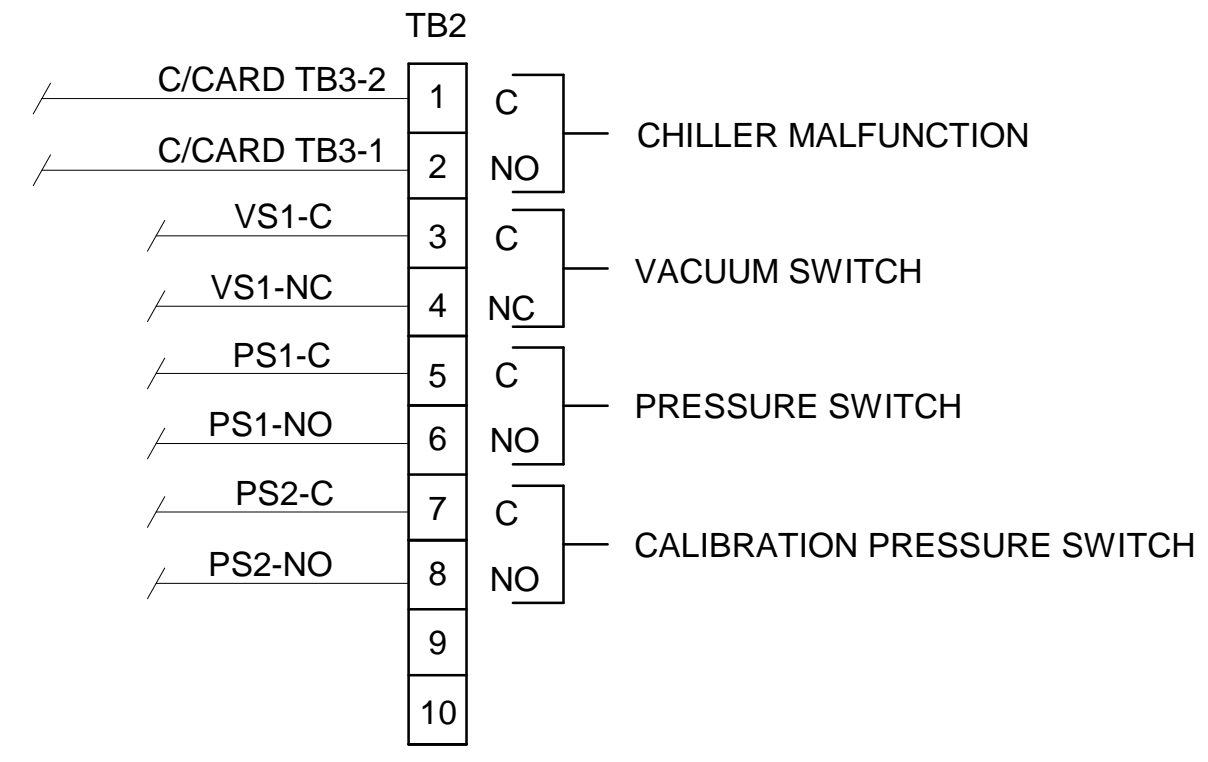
TB2

C/CARD TB3-2
1
C

CHILLER MALFUNCTION

C/CARD TB3-1
2
NO

VS1-C
3
C

VACUUM SWITCH

VS1-NC
4
NC

PS1-C
5
C

PRESSURE SWITCH

PS1-NO
6
NO

PS2-C
7
C

CALIBRATION PRESSURE SWITCH

PS2-NO
8
NO

9

10